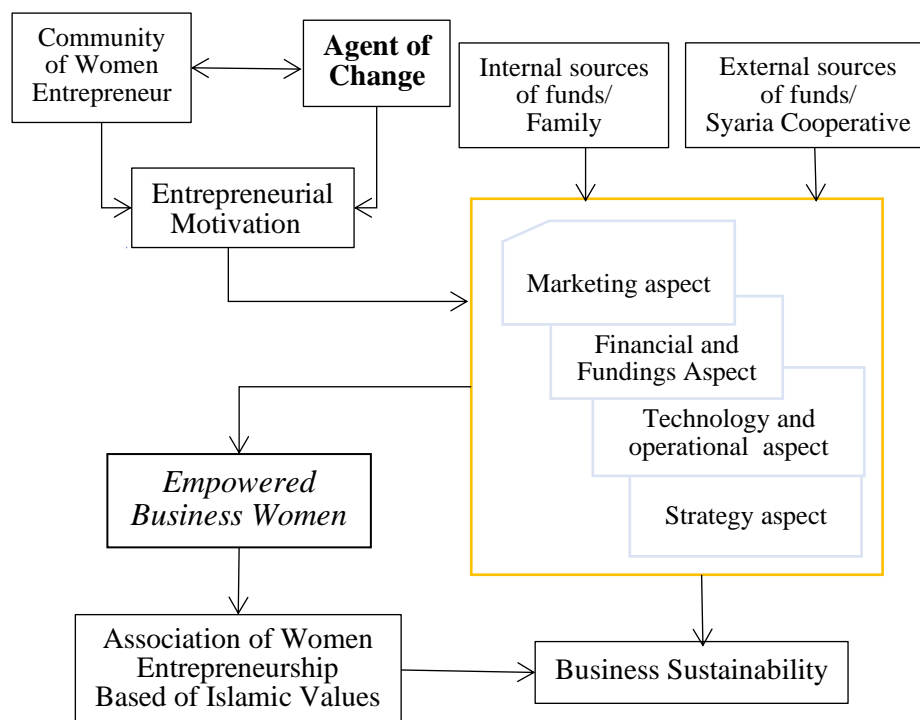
Community of Women Entrepreneur

Agent of Change

Internal sources of funds/ Family

External sources of funds/ Syaria Cooperative

Entrepreneurial Motivation

Marketing aspect

Financial and Fundings Aspect

Technology and operational aspect

Strategy aspect

*Empowered Business Women*

Association of Women Entrepreneurship Based of Islamic Values

Business Sustainability